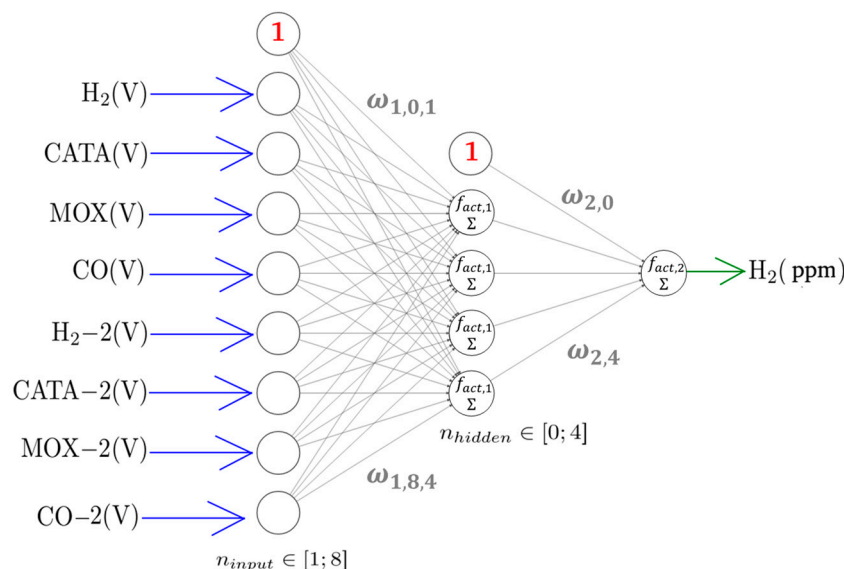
1

$H_2(V)$
$CATA(V)$
$MOX(V)$
$CO(V)$
$H_2-2(V)$
$CATA-2(V)$
$MOX-2(V)$
$CO-2(V)$

$\omega_{1,0,1}$

1

$\omega_{2,0}$

$f_{act,1}$ $\Sigma$
$f_{act,1}$ $\Sigma$
$f_{act,1}$ $\Sigma$
$f_{act,1}$ $\Sigma$

$f_{act,2}$ $\Sigma$

$H_2$( ppm)

$\omega_{2,4}$

$n_{hidden} \in [0;4]$

$\omega_{1,8,4}$

$n_{input} \in [1;8]$